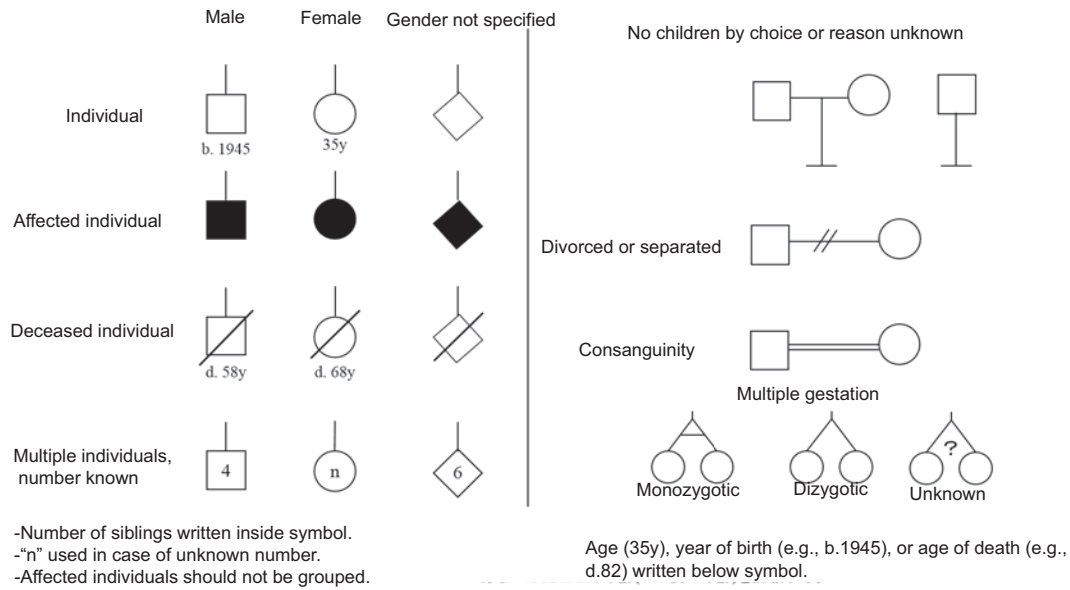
Male Female Gender not specified

Individual

b. 1945

35y

Affected individual

Deceased individual

d. 58y

d. 68y

Multiple individuals, number known

4

n

6

-Number of siblings written inside symbol.
-"n" used in case of unknown number.
-Affected individuals should not be grouped.

No children by choice or reason unknown

Divorced or separated

Consanguinity

Multiple gestation

?

Monozygotic Dizygotic Unknown

Age (35y), year of birth (e.g., b.1945), or age of death (e.g., d.82) written below symbol.